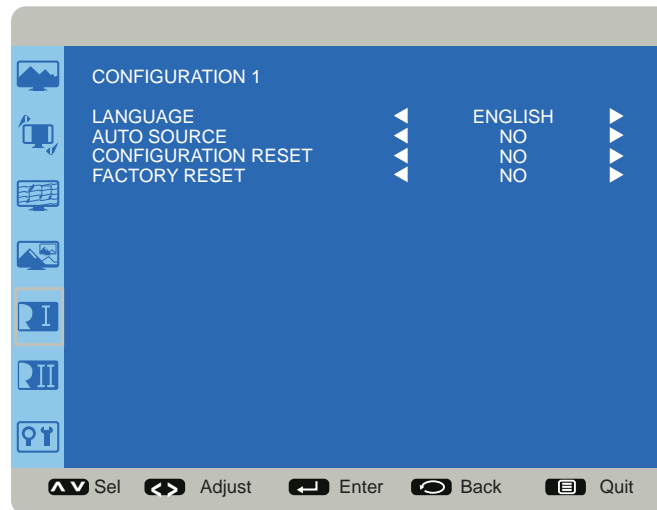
CONFIGURATION 1

| | | | |
|---|---|---|---|
| LANGUAGE | ◀ | ENGLISH | ▶ |
| AUTO SOURCE | ◀ | NO | ▶ |
| CONFIGURATION RESET | ◀ | NO | ▶ |
| FACTORY RESET | ◀ | NO | ▶ |

Sel Adjust Enter Back Quit